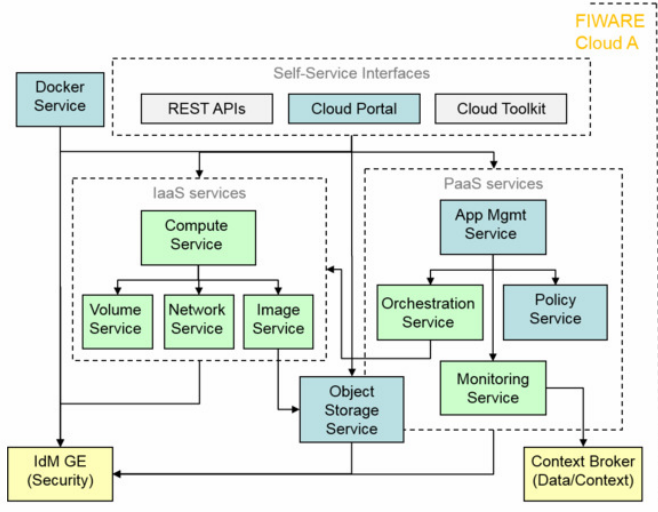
FIWARE
Cloud A

Docker Service

Self-Service Interfaces

REST APIs

Cloud Portal

Cloud Toolkit

IaaS services

Compute Service

Volume Service

Network Service

Image Service

PaaS services

App Mgmt Service

Orchestration Service

Policy Service

Monitoring Service

Object Storage Service

IdM GE (Security)

Context Broker (Data/Context)